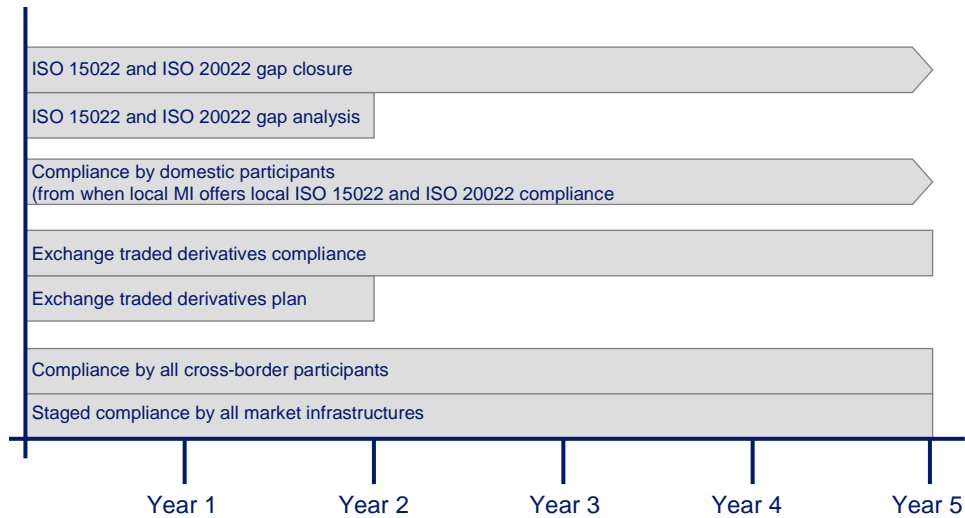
ISO 15022 and ISO 20022 gap closure

ISO 15022 and ISO 20022 gap analysis

Compliance by domestic participants
(from when local MI offers local ISO 15022 and ISO 20022 compliance

Exchange traded derivatives compliance

Exchange traded derivatives plan

Compliance by all cross-border participants

Staged compliance by all market infrastructures

Year 1 Year 2 Year 3 Year 4 Year 5